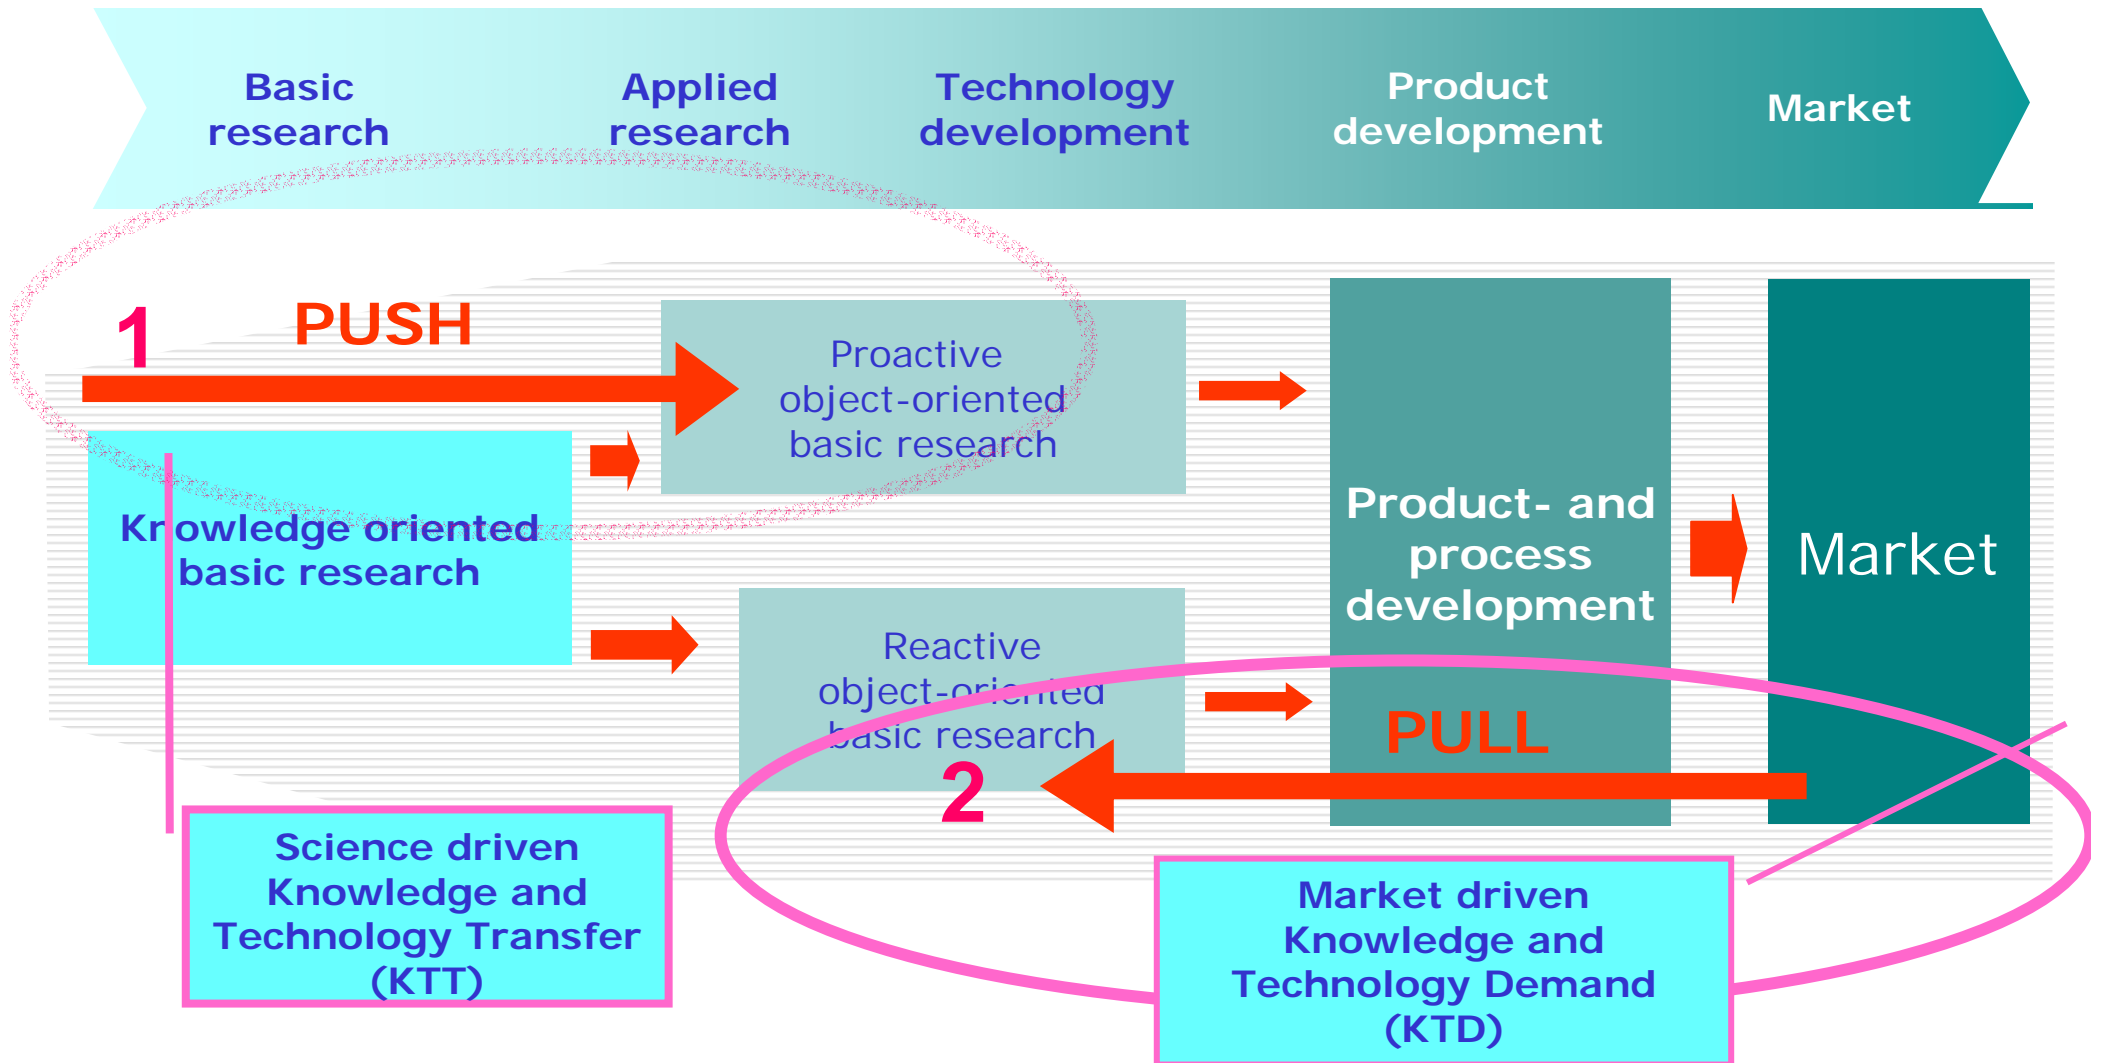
Basic research

Applied research

Technology development

Product development

Market

1

PUSH

Proactive object-oriented basic research

Knowledge oriented basic research

Product- and process development

Market

Reactive object-oriented basic research

PULL

2

Science driven Knowledge and Technology Transfer (KTT)

Market driven Knowledge and Technology Demand (KTD)